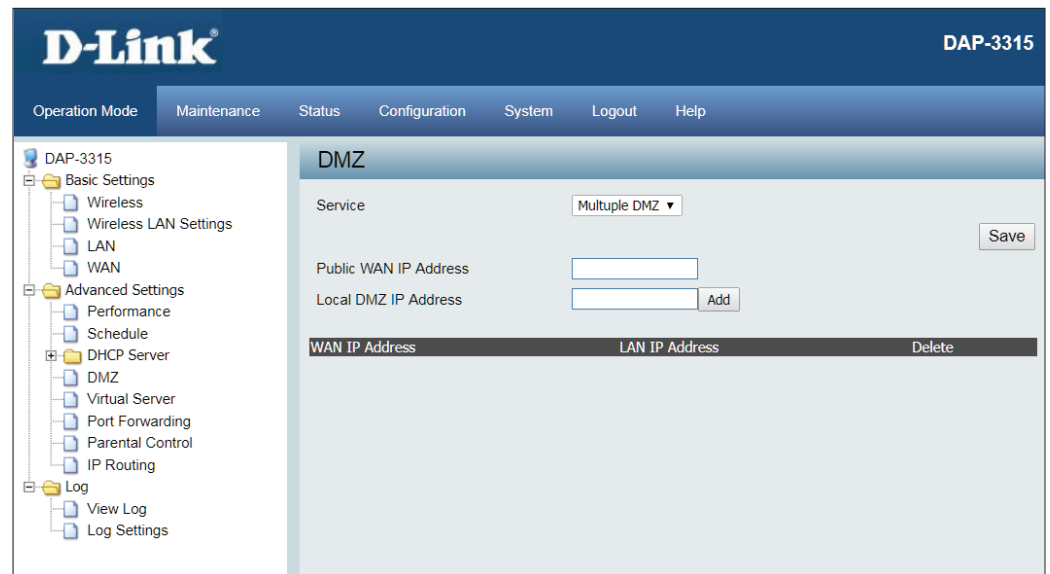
D-Link

DAP-3315

Operation Mode | Maintenance | Status | Configuration | System | Logout | Help

DAP-3315
Basic Settings
Wireless
Wireless LAN Settings
LAN
WAN
Advanced Settings
Performance
Schedule
DHCP Server
DMZ
Virtual Server
Port Forwarding
Parental Control
IP Routing
Log
View Log
Log Settings

DMZ

Service Multuple DMZ ▾

Save

Public WAN IP Address

Local DMZ IP Address Add

| WAN IP Address | LAN IP Address | Delete |
|---|---|---|